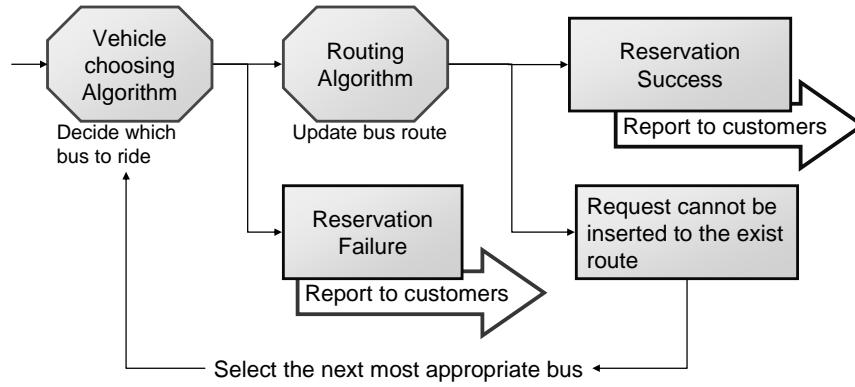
Vehicle choosing Algorithm

Decide which bus to ride

Routing Algorithm

Update bus route

Reservation Success

Report to customers

Reservation Failure

Report to customers

Request cannot be inserted to the exist route

Select the next most appropriate bus